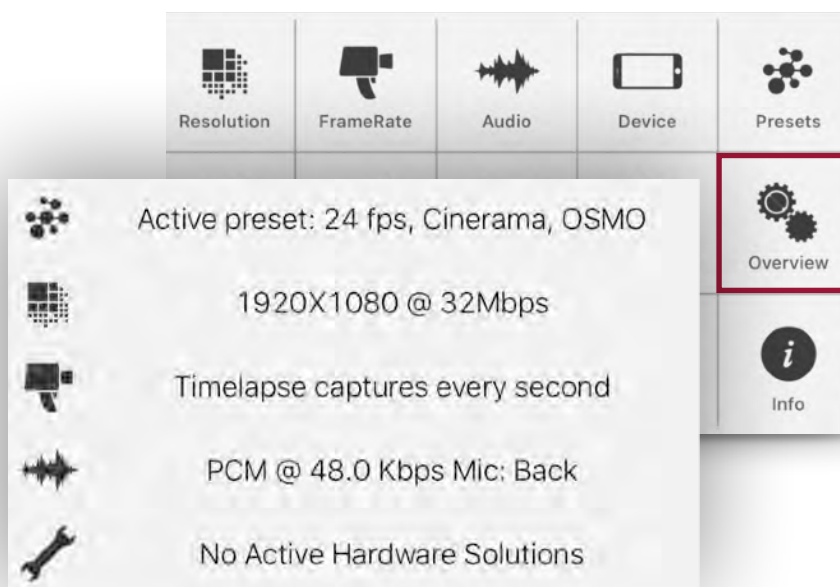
Resolution
FrameRate
Audio
Device
Presets

Overview

Info

Active preset: 24 fps, Cinerama, OSMO

1920X1080 @ 32Mbps

Timelapse captures every second

PCM @ 48.0 Kbps Mic: Back

No Active Hardware Solutions